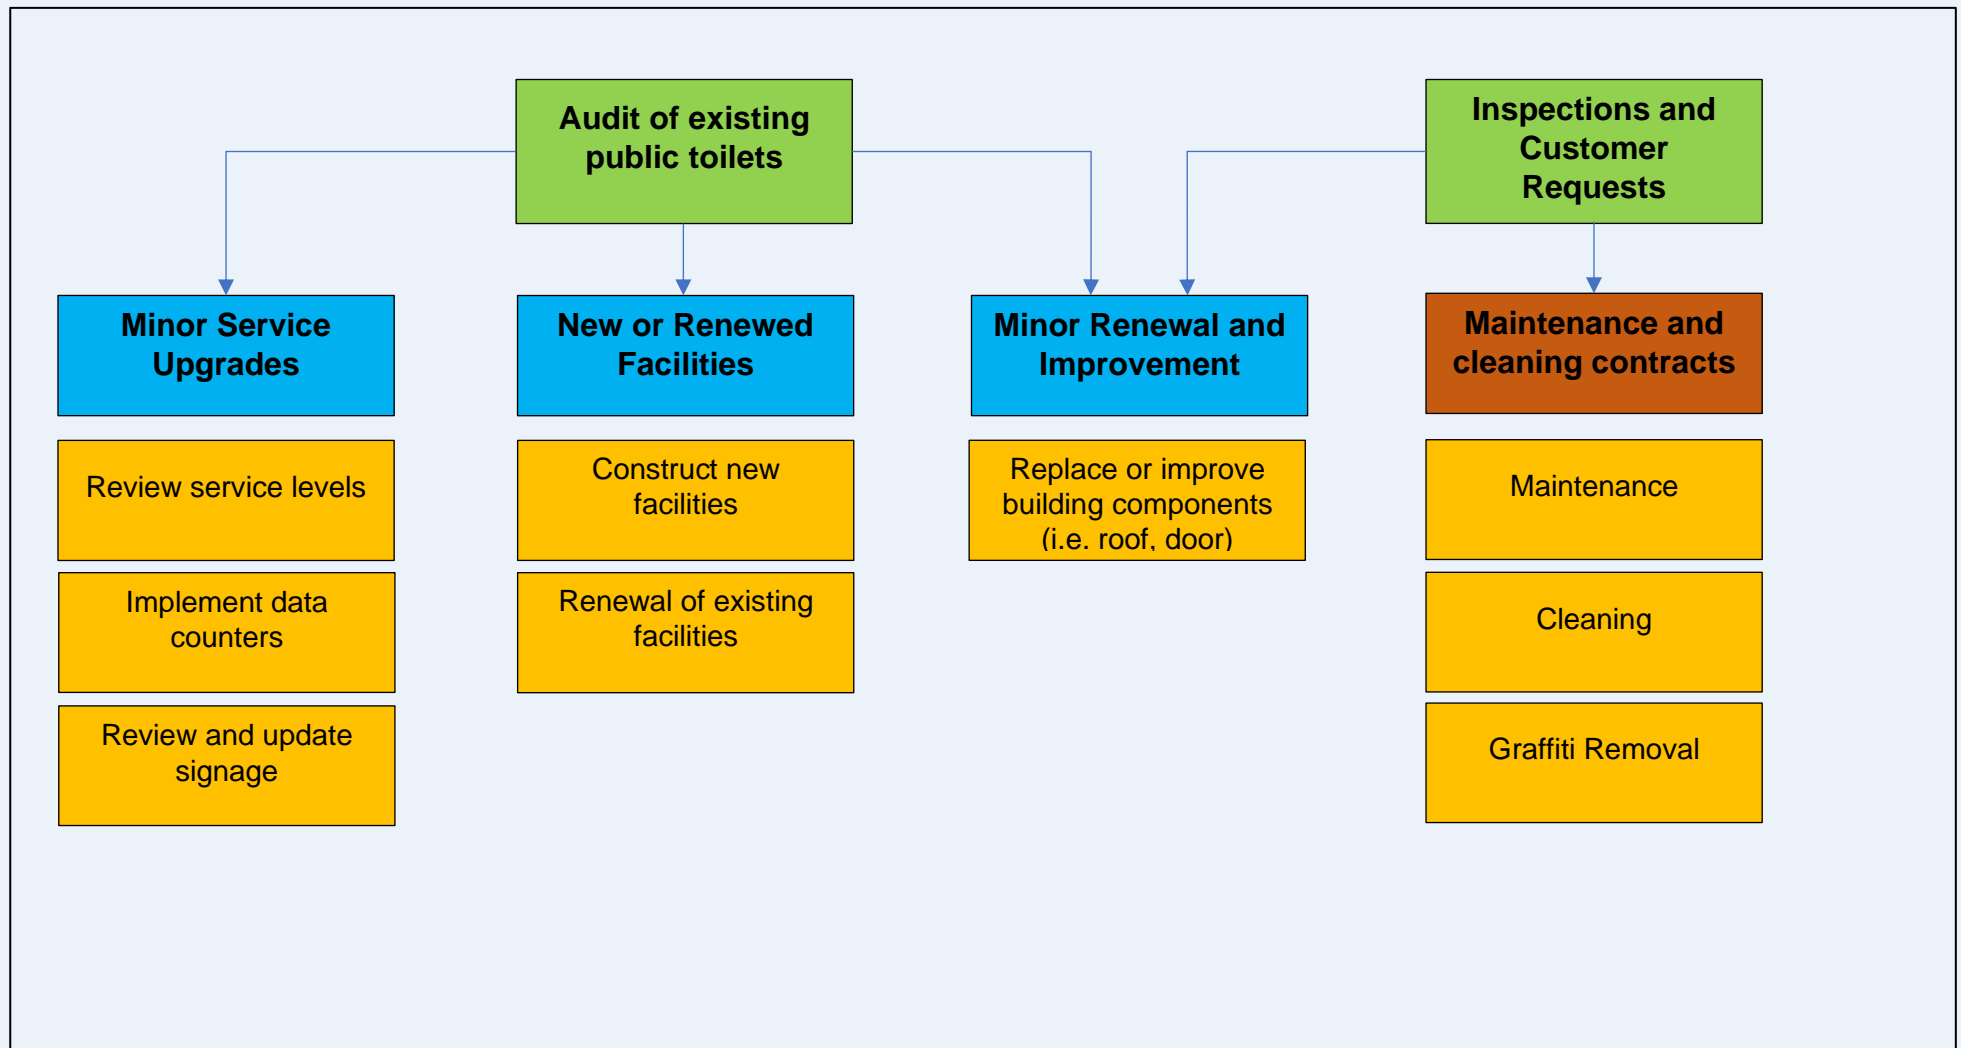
Audit of existing public toilets

Inspections and Customer Requests

Minor Service Upgrades

Review service levels

Implement data counters

Review and update signage

New or Renewed Facilities

Construct new facilities

Renewal of existing facilities

Minor Renewal and Improvement

Replace or improve building components (i.e. roof, door)

Maintenance and cleaning contracts

Maintenance

Cleaning

Graffiti Removal